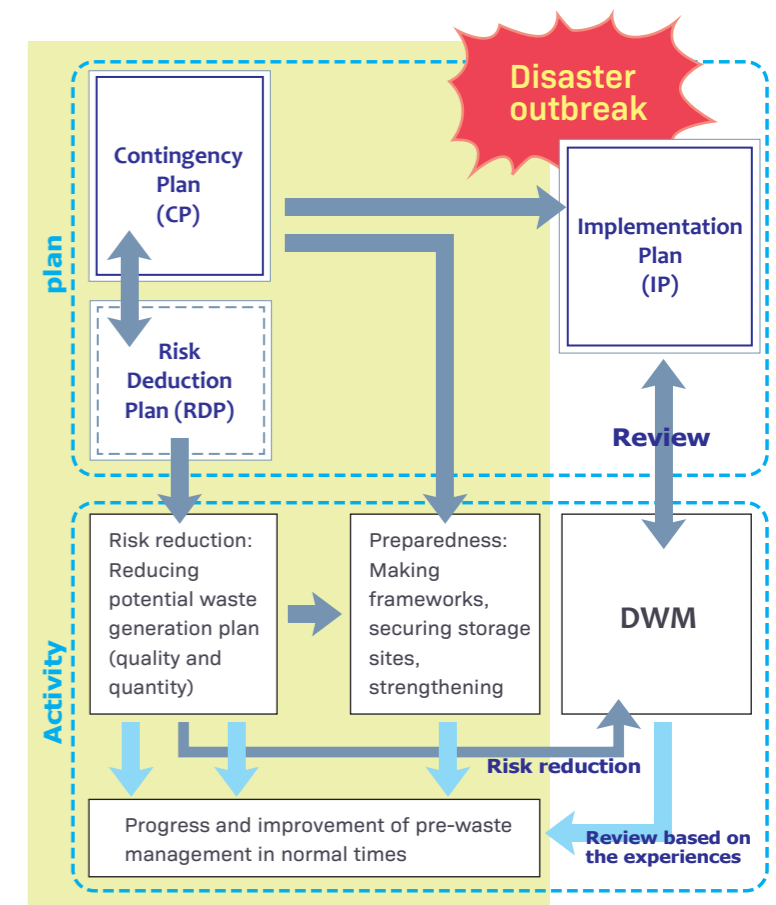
Disaster outbreak

plan

Contingency Plan (CP)

Risk Deduction Plan (RDP)

Implementation Plan (IP)

Review

Activity

Risk reduction: Reducing potential waste generation plan (quality and quantity)

Preparedness: Making frameworks, securing storage sites, strengthening

DWM

Risk reduction

Progress and improvement of pre-waste management in normal times

Review based on the experiences